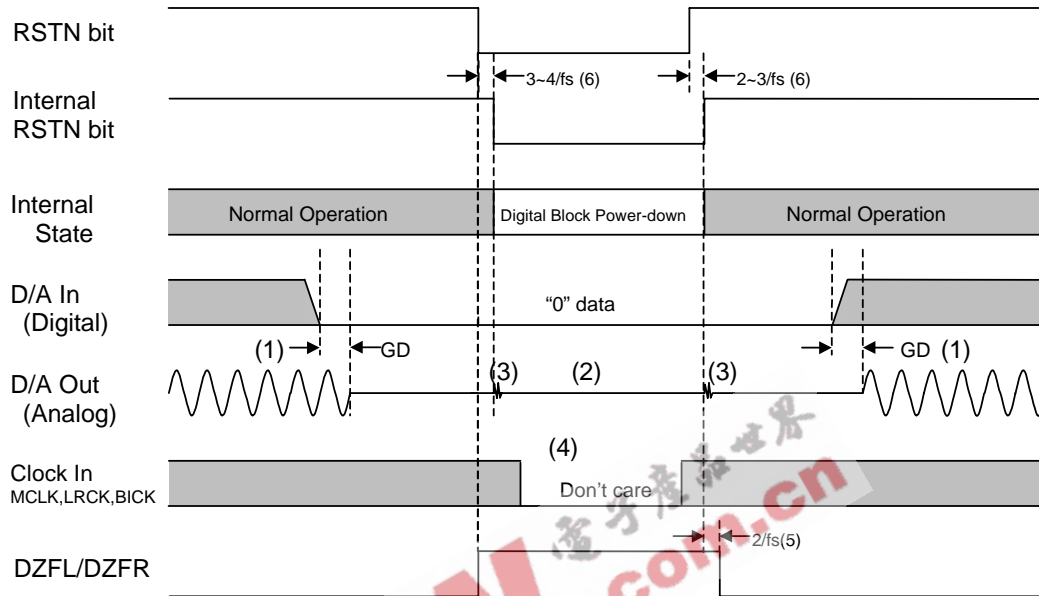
RSTN bit

3~4/fs (6)

2~3/fs (6)

Internal RSTN bit

Internal State

Normal Operation

Digital Block Power-down

Normal Operation

D/A In (Digital)

“0” data

(1)

GD

GD (1)

D/A Out (Analog)

(3)

(2)

(3)

(4)

Clock In MCLK,LRCK,BICK

Don’t care

2/fs(5)

DZFL/DZFR

电子产品世界

com.cn